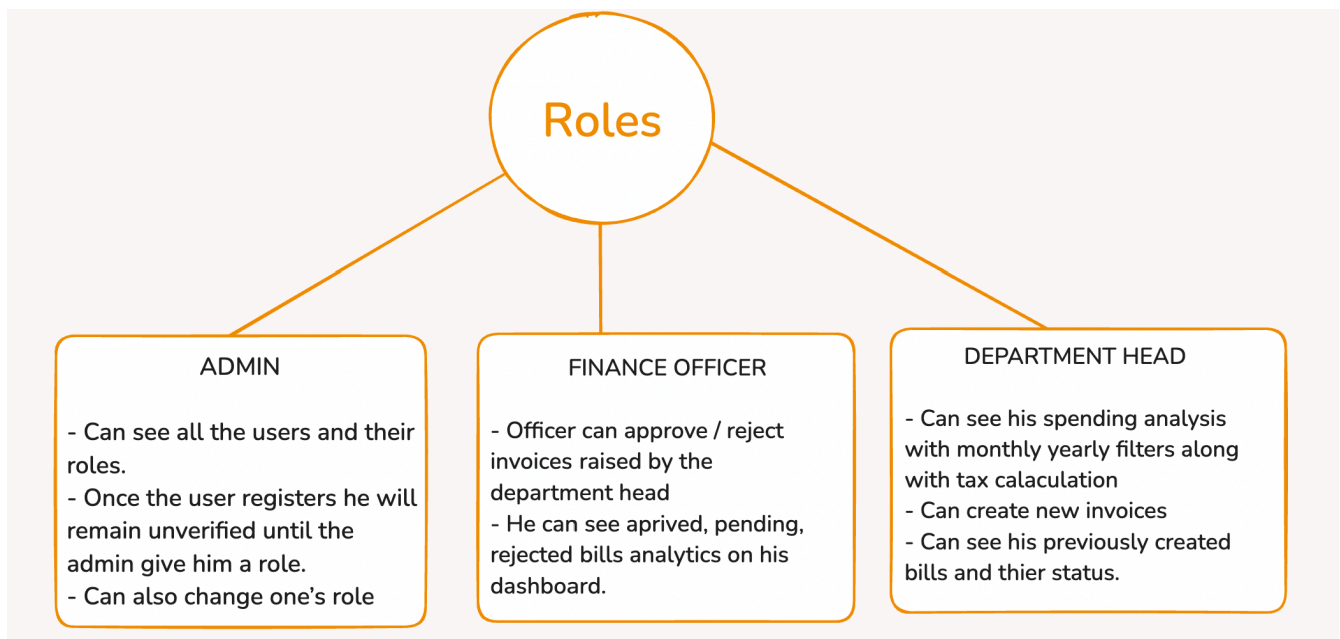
Roles

ADMIN

- Can see all the users and their roles.
- Once the user registers he will remain unverified until the admin give him a role.
- Can also change one’s role

FINANCE OFFICER

- Officer can approve / reject invoices raised by the department head
- He can see aprived, pending, rejected bills analytics on his dashboard.

DEPARTMENT HEAD

- Can see his spending analysis with monthly yearly filters along with tax calaculation
- Can create new invoices
- Can see his previously created bills and thier status.